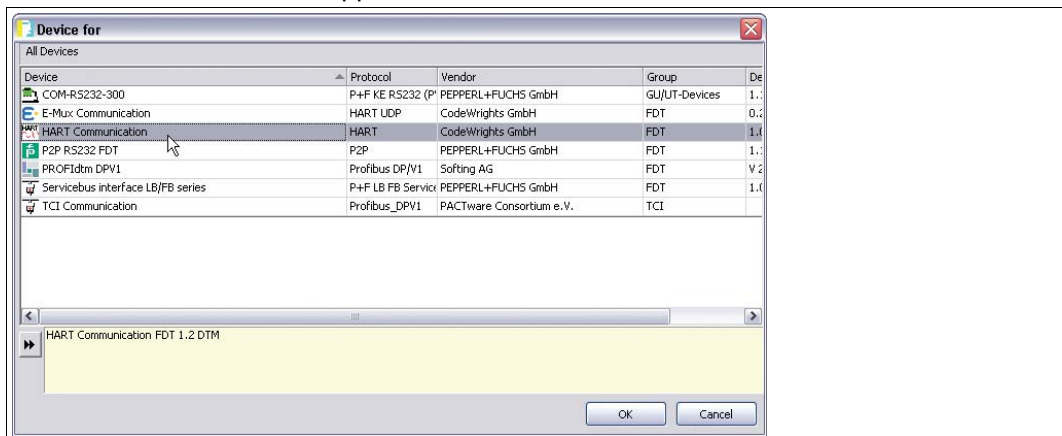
Device for

All Devices

| Device | Protocol | Vendor | Group | De |
|---|---|---|---|---|
| COM-RS232-300 | P+F KE RS232 (P | PEPPERL+FUCHS GmbH | GU/UT-Devices | 1. |
| E-Mux Communication | HART UDP | CodeWrights GmbH | FDT | 0.2 |
| HART Communication | HART | CodeWrights GmbH | FDT | 1.0 |
| P2P RS232 FDT | P2P | PEPPERL+FUCHS GmbH | FDT | 1. |
| PROFIdtm DPV1 | Profibus DP/V1 | Softing AG | FDT | V 2 |
| Servicebus interface LB/FB series | P+F LB FB Service | PEPPERL+FUCHS GmbH | FDT | 1.0 |
| TCI Communication | Profibus_DPV1 | PACTware Consortium e.V. | TCI | |

HART Communication FDT 1.2 DTM

OK Cancel